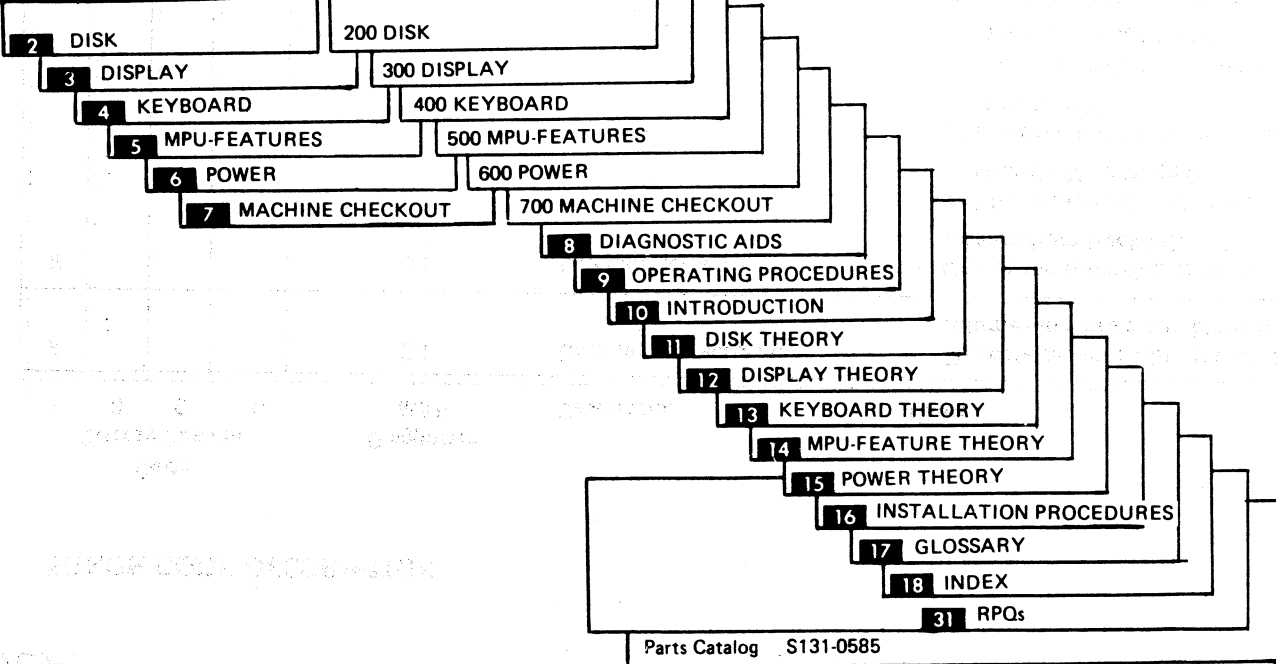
2 DISK
200 DISK
3 DISPLAY
300 DISPLAY
4 KEYBOARD
400 KEYBOARD
5 MPU-FEATURES
500 MPU-FEATURES
6 POWER
600 POWER
7 MACHINE CHECKOUT
700 MACHINE CHECKOUT
8 DIAGNOSTIC AIDS
9 OPERATING PROCEDURES
10 INTRODUCTION
11 DISK THEORY
12 DISPLAY THEORY
13 KEYBOARD THEORY
14 MPU-FEATURE THEORY
15 POWER THEORY
16 INSTALLATION PROCEDURES
17 GLOSSARY
18 INDEX
31 RPQs
Parts Catalog S131-0585